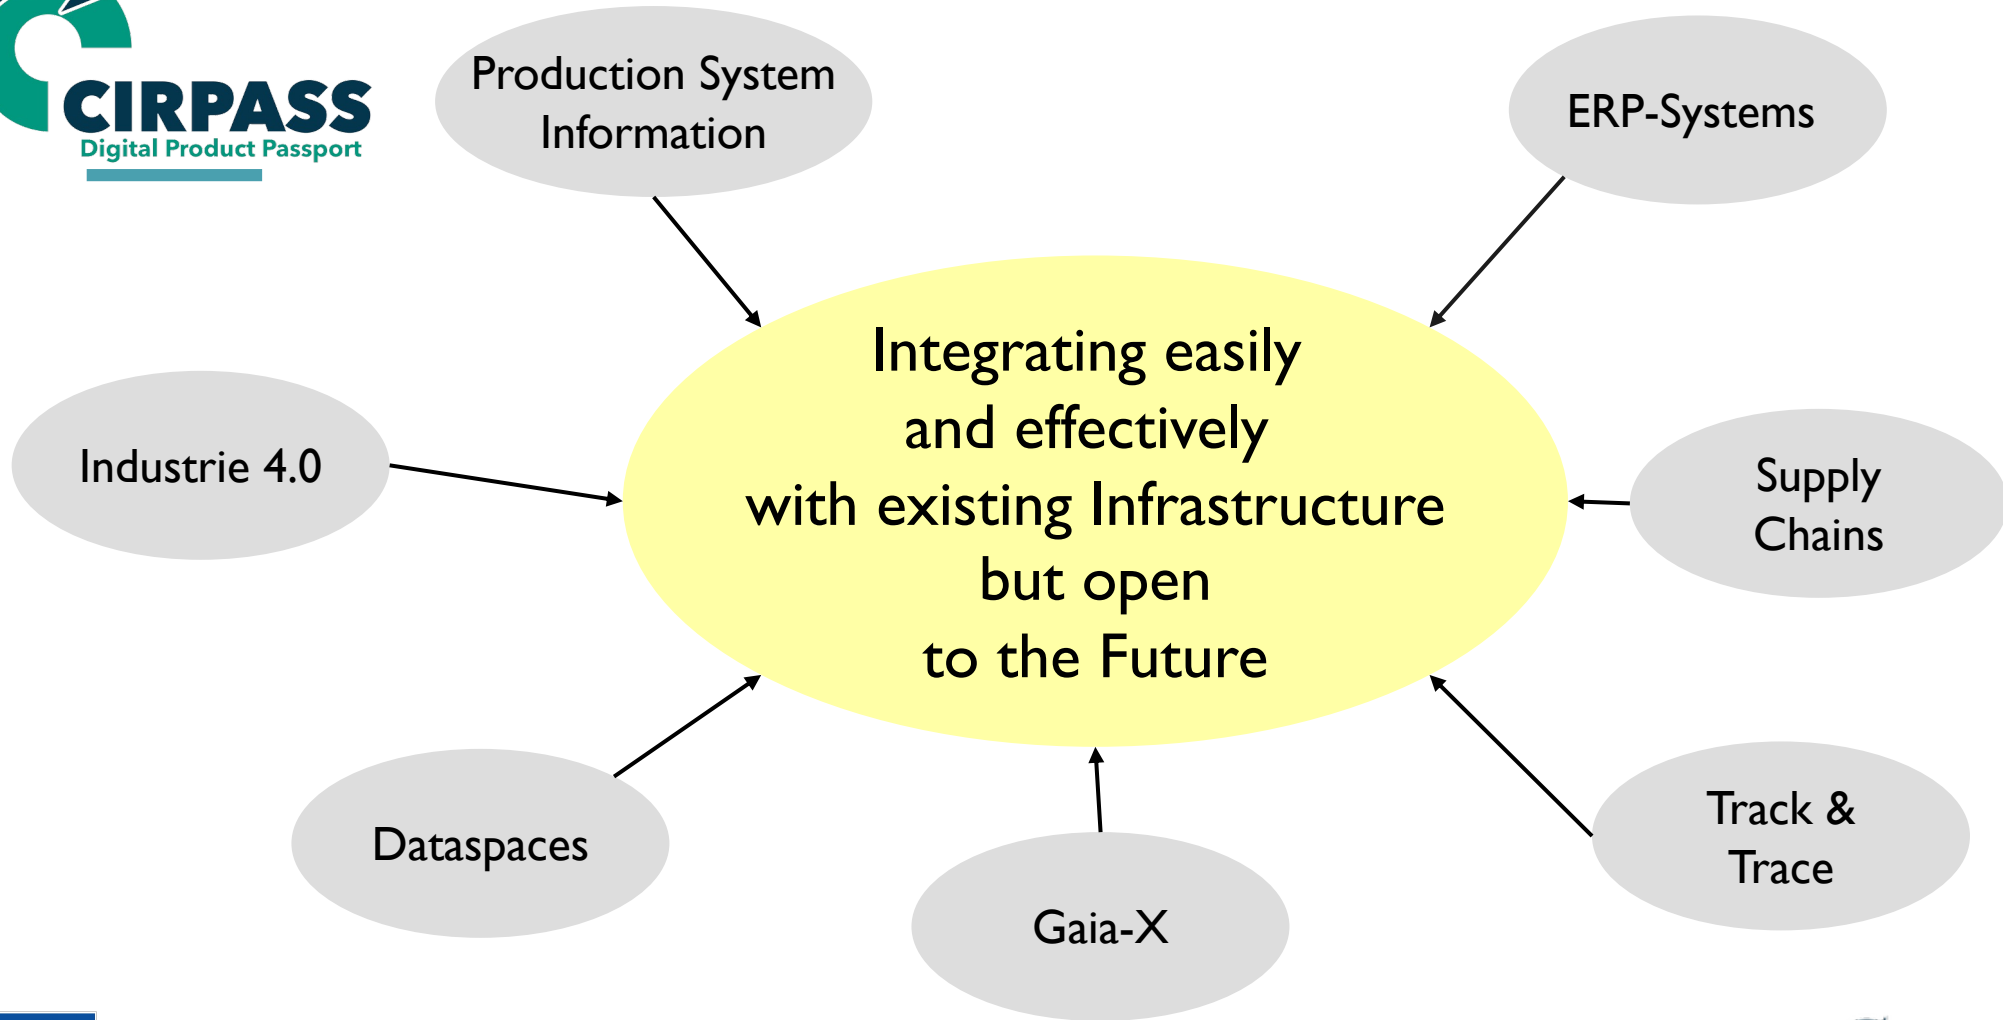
CIRPASS
Digital Product Passport

Production System Information

ERP-Systems

Industrie 4.0

Integrating easily and effectively with existing Infrastructure but open to the Future

Supply Chains

Dataspaces

Gaia-X

Track & Trace